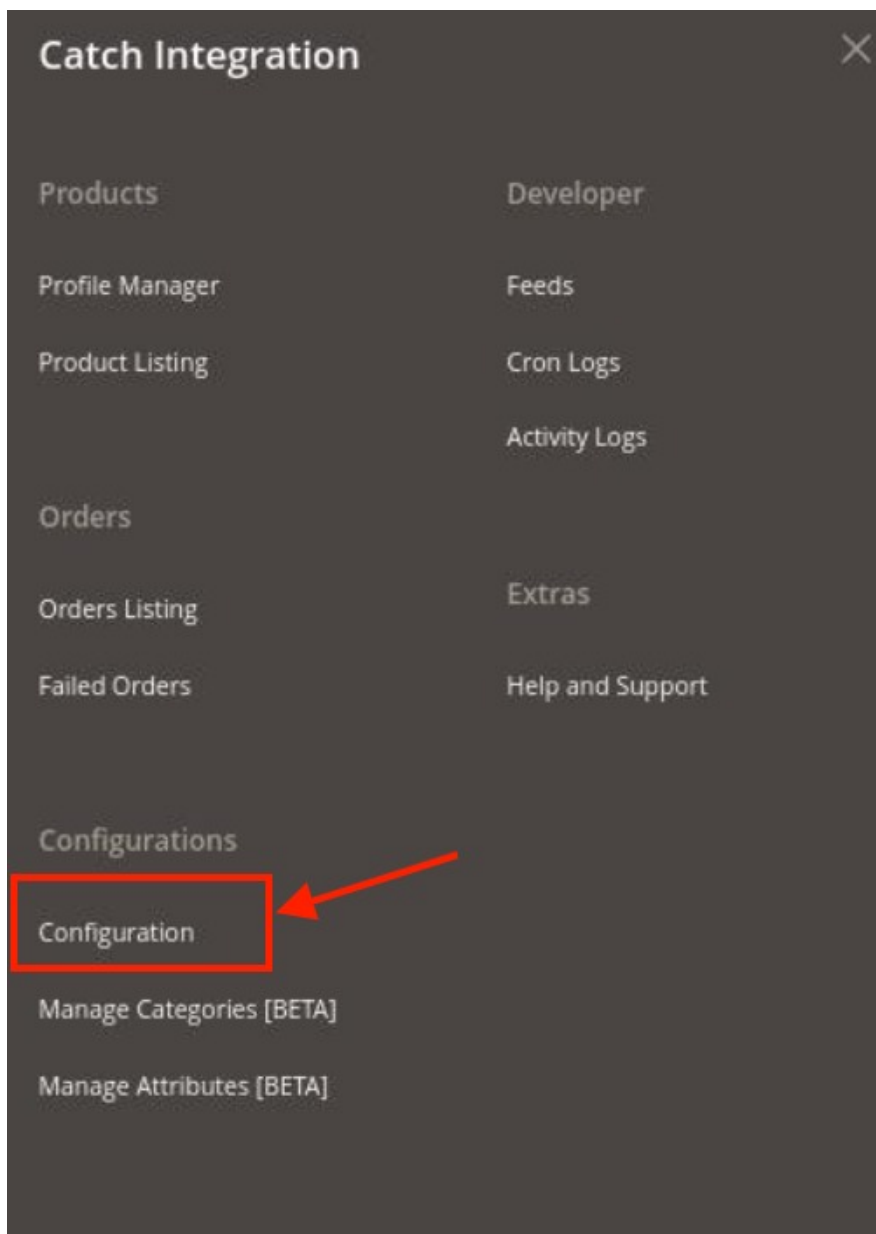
Catch Integration

Products

Profile Manager

Product Listing

Orders

Orders Listing

Failed Orders

Configurations

Configuration

Manage Categories [BETA]

Manage Attributes [BETA]

Developer

Feeds

Cron Logs

Activity Logs

Extras

Help and Support